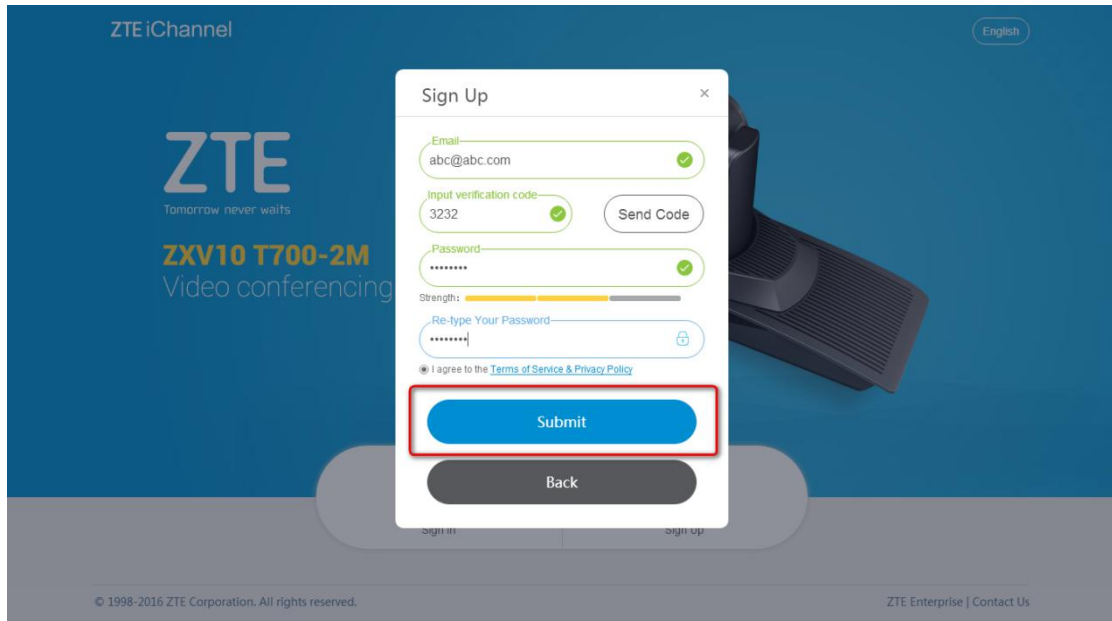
ZTE iChannel

English

ZTE
Tomorrow never waits

ZXV10 T700-2M
Video conferencing

Sign Up

×

Email
abc@abc.com

Input verification code
3232

Send Code

Password
••••••••

Strength:

Re-type Your Password
••••••••

I agree to the Terms of Service & Privacy Policy

Submit

Back

Sign In

Sign Up

© 1998-2016 ZTE Corporation. All rights reserved.

ZTE Enterprise | Contact Us